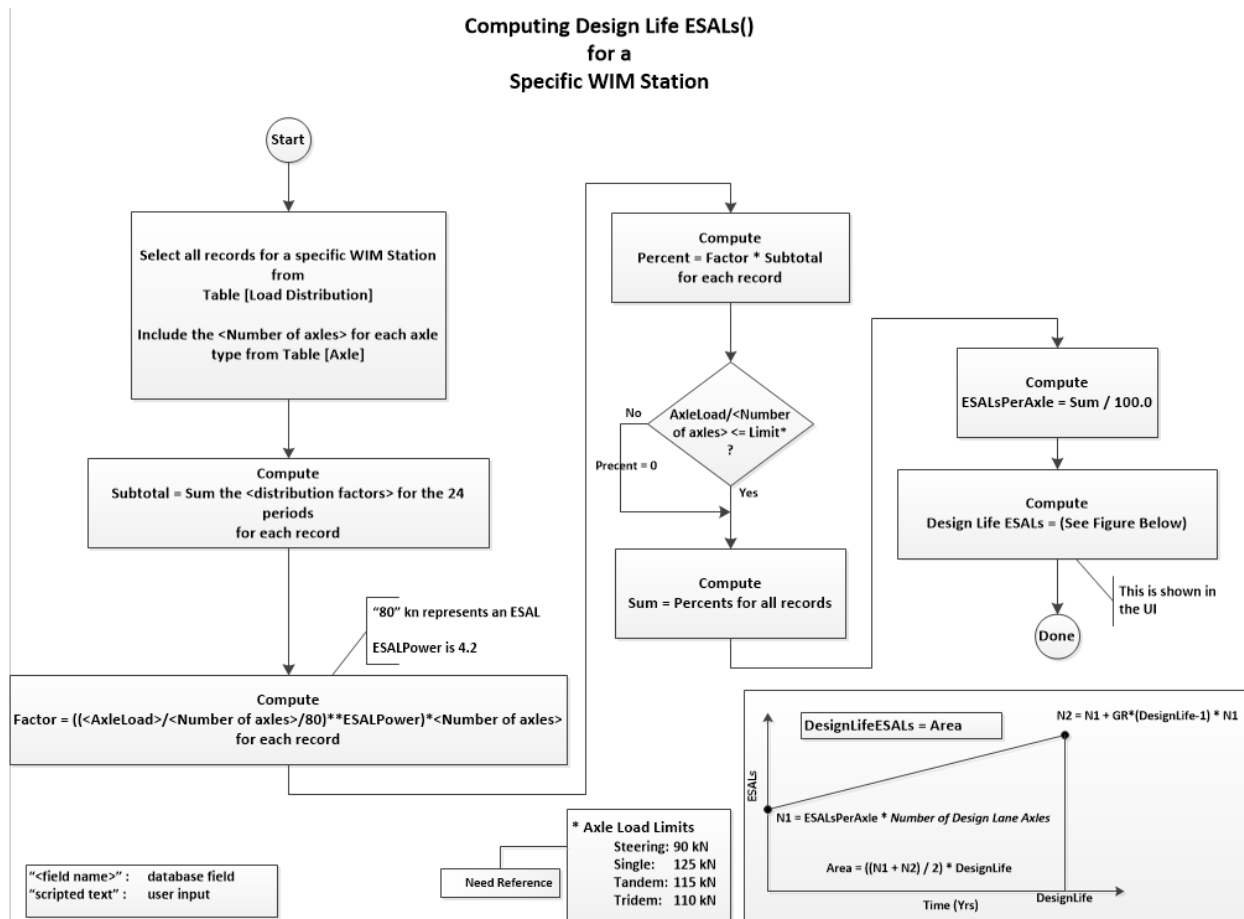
**Computing Design Life ESALs()
for a
Specific WIM Station**

Start

Select all records for a specific WIM Station from Table [Load Distribution]

Include the <Number of axles> for each axle type from Table [Axle]

Compute
Subtotal = Sum the <distribution factors> for the 24 periods
for each record

"80" kn represents an ESAL

ESALPower is 4.2

Compute
Factor = ((<AxleLoad>/<Number of axles>/80)**ESALPower)*<Number of axles>
for each record

Compute
Percent = Factor * Subtotal
for each record

AxleLoad/<Number of axles> <= Limit*
?

No

Precent = 0

Yes

Compute
Sum = Percents for all records

Compute
ESALsPerAxle = Sum / 100.0

Compute
Design Life ESALs = (See Figure Below)

This is shown in the UI

Done

DesignLifeESALs = Area

N2 = N1 + GR*(DesignLife-1) * N1

ESALs

N1 = ESALsPerAxle * *Number of Design Lane Axles*

Area = ((N1 + N2) / 2) * DesignLife

Time (Yrs)

DesignLife

* Axle Load Limits
Steering: 90 kN
Single: 125 kN
Tandem: 115 kN
Tridem: 110 kN

Need Reference

"<field name>" : database field
"scripted text" : user input